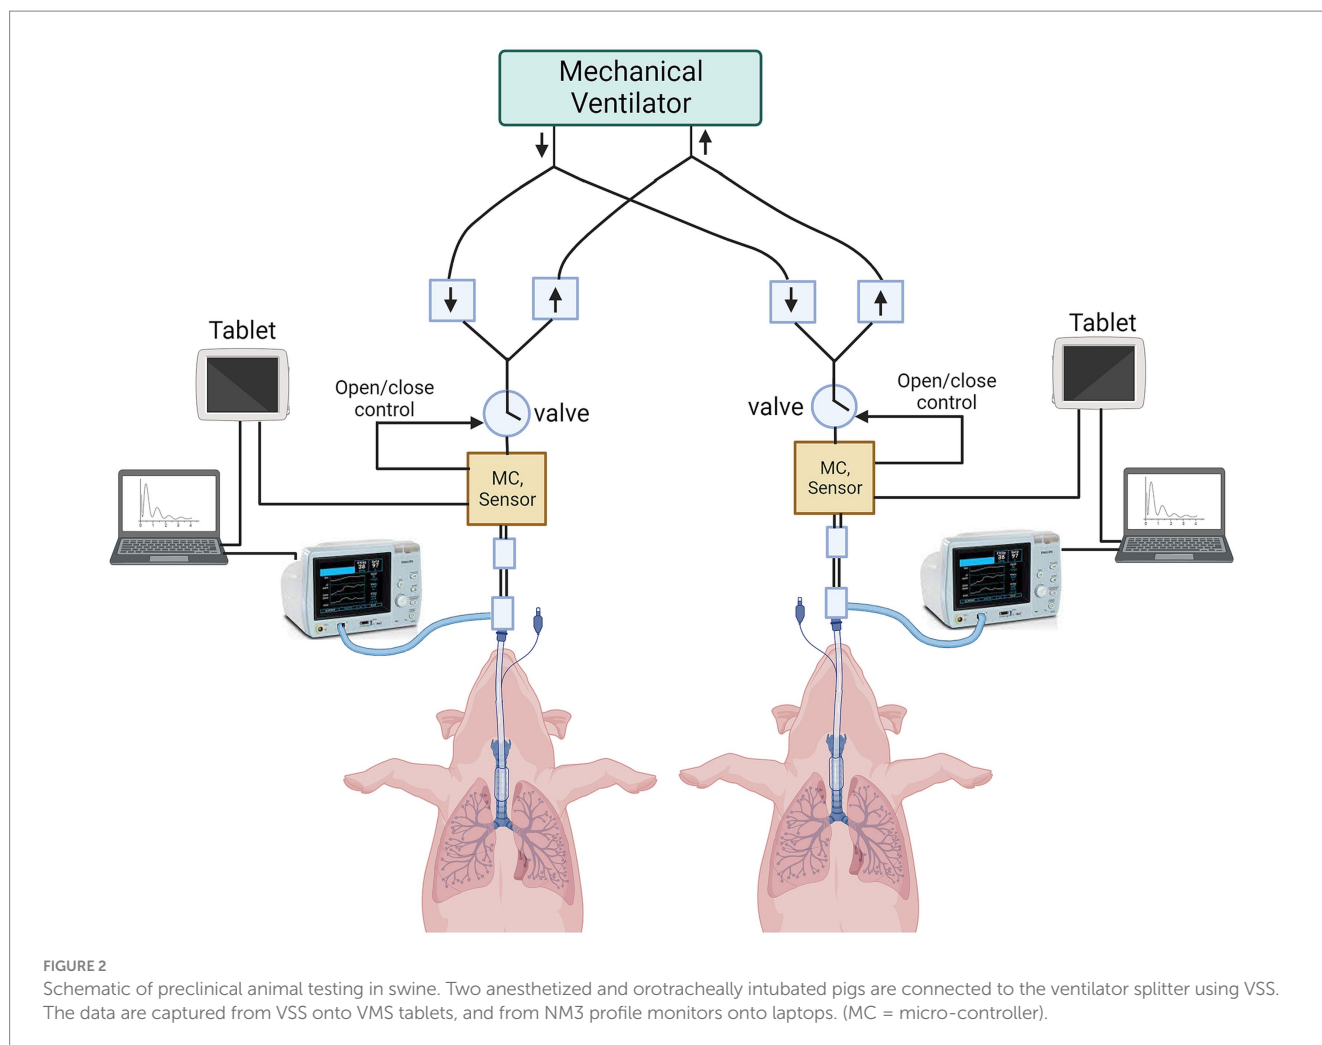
Mechanical Ventilator

Tablet

Open/close control

valve

MC, Sensor

valve

Open/close control

Tablet

MC, Sensor

FIGURE 2

Schematic of preclinical animal testing in swine. Two anesthetized and orotracheally intubated pigs are connected to the ventilator splitter using VSS. The data are captured from VSS onto VMS tablets, and from NM3 profile monitors onto laptops. (MC = micro-controller).